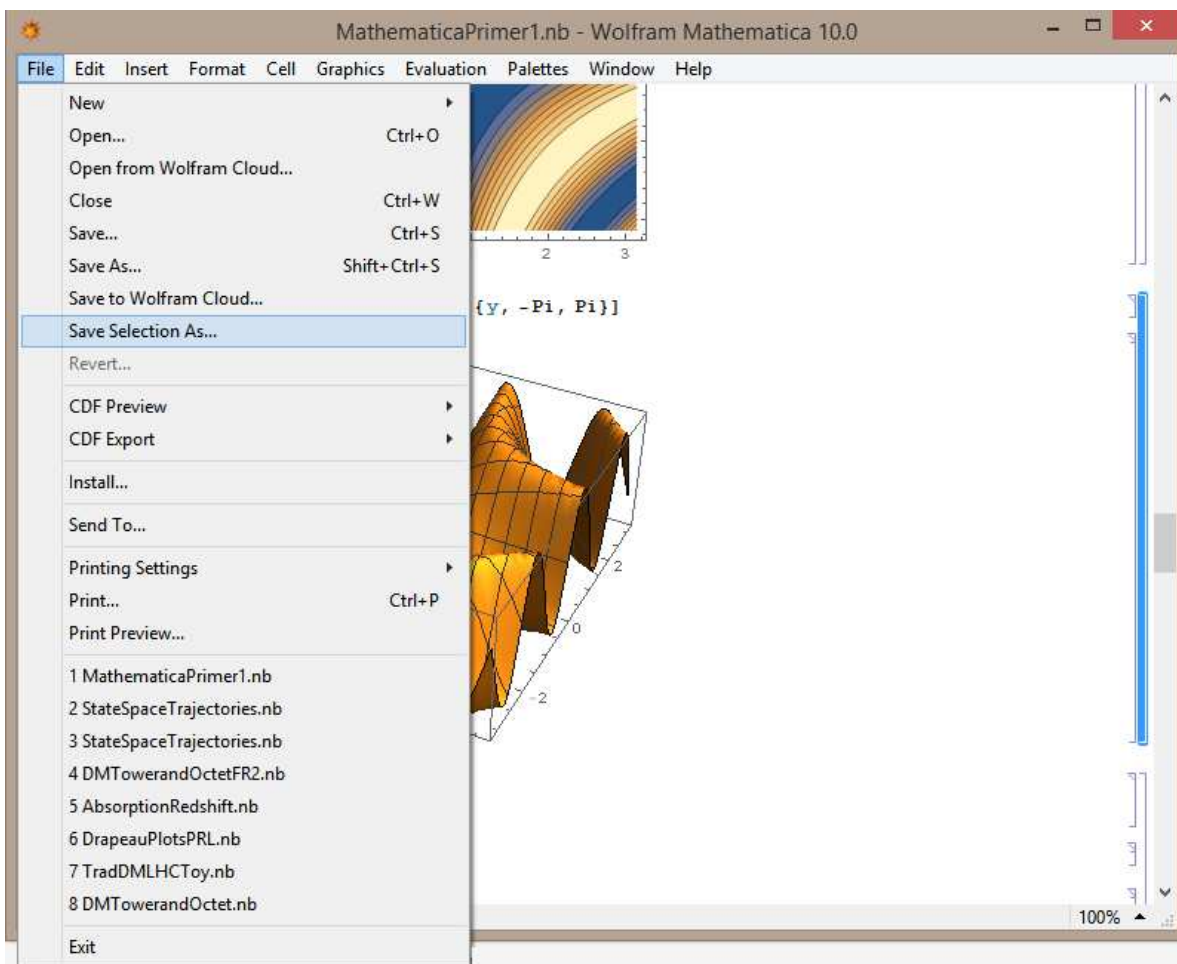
MathematicaPrimer1.nb - Wolfram Mathematica 10.0

File Edit Insert Format Cell Graphics Evaluation Palettes Window Help

New
Open... Ctrl+O
Open from Wolfram Cloud...
Close Ctrl+W
Save... Ctrl+S
Save As... Shift+Ctrl+S
Save to Wolfram Cloud...
Save Selection As...
Revert...
CDF Preview
CDF Export
Install...
Send To...
Printing Settings
Print... Ctrl+P
Print Preview...
1 MathematicaPrimer1.nb
2 StateSpaceTrajectories.nb
3 StateSpaceTrajectories.nb
4 DMTowerandOctetFR2.nb
5 AbsorptionRedshift.nb
6 DrapeauPlotsPRL.nb
7 TradDMLHCToy.nb
8 DMTowerandOctet.nb
Exit

2 3

{y, -Pi, Pi}]

2
0
-2

100%